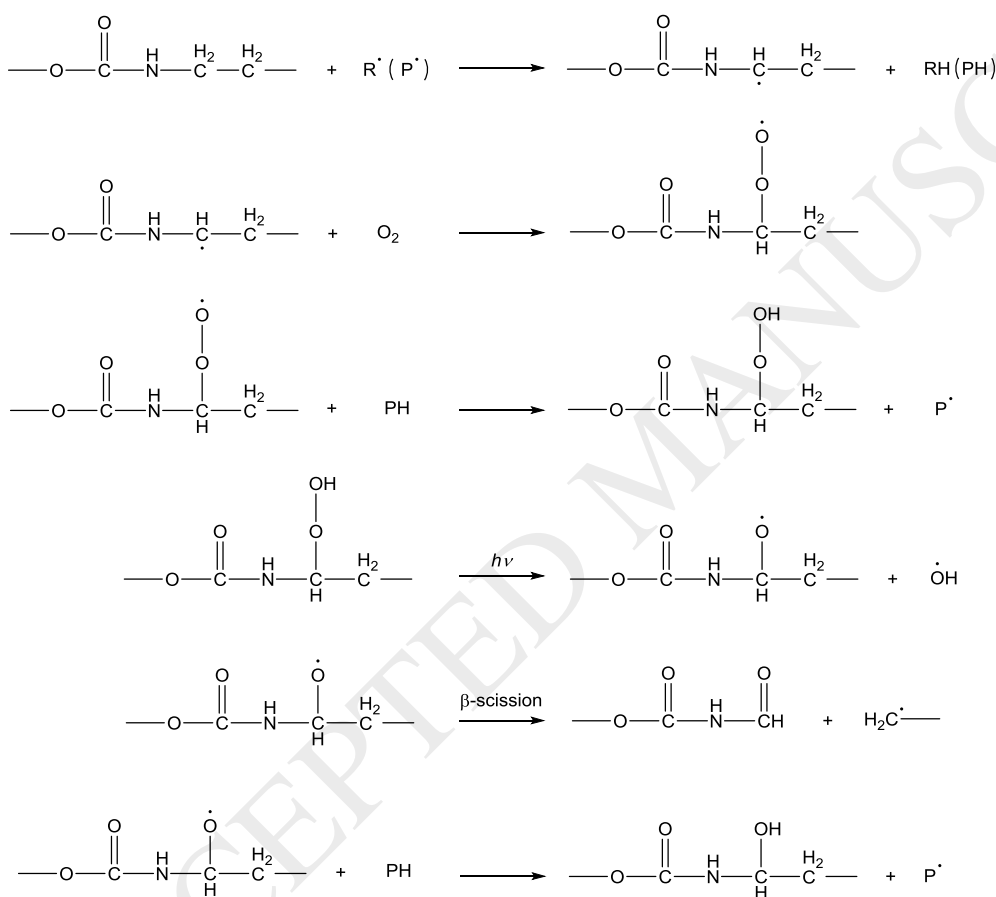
$-O-C(=O)-NH-CH_2-CH_2-$ + $R^{\bullet}$ ( $P^{\bullet}$ ) $\longrightarrow$ $-O-C(=O)-NH-\dot{C}H-CH_2-$ + RH (PH)

$-O-C(=O)-NH-\dot{C}H-CH_2-$ + $O_2$ $\longrightarrow$ $-O-C(=O)-NH-CH(OO^{\bullet})-CH_2-$

$-O-C(=O)-NH-CH(OO^{\bullet})-CH_2-$ + PH $\longrightarrow$ $-O-C(=O)-NH-CH(OOH)-CH_2-$ + $P^{\bullet}$

$-O-C(=O)-NH-CH(OOH)-CH_2-$ $\xrightarrow{h\nu}$ $-O-C(=O)-NH-CH(O^{\bullet})-CH_2-$ + $^{\bullet}OH$

$-O-C(=O)-NH-CH(O^{\bullet})-CH_2-$ $\xrightarrow{\beta\text{-scission}}$ $-O-C(=O)-NH-CH(=O)$ + $H_2C^{\bullet}-$

$-O-C(=O)-NH-CH(O^{\bullet})-CH_2-$ + PH $\longrightarrow$ $-O-C(=O)-NH-CH(OH)-CH_2-$ + $P^{\bullet}$

ACCEPTED MANUSC